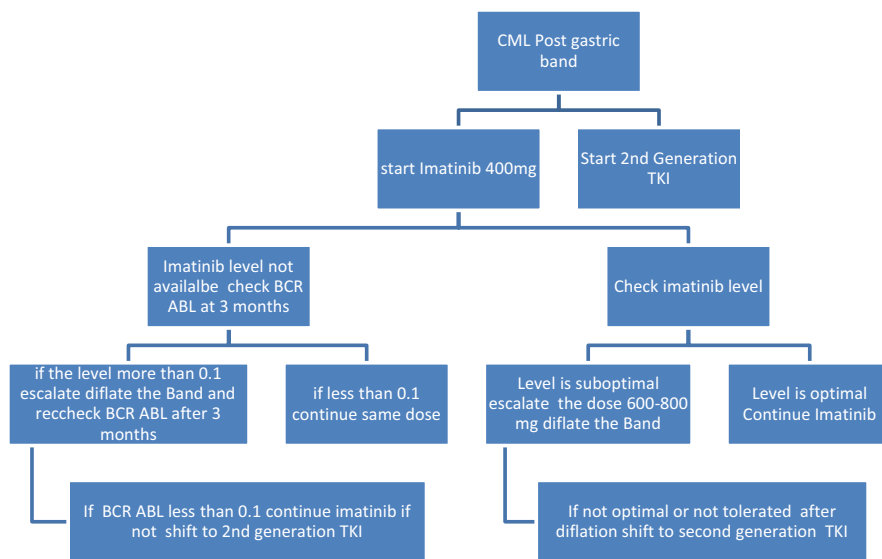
CML Post gastric band

start Imatinib 400mg

Start 2nd Generation TKI

Imatinib level not availalbe check BCR ABL at 3 months

Check imatinib level

if the level more than 0.1 escalate diflate the Band and reccheck BCR ABL after 3 months

if less than 0.1 continue same dose

Level is suboptimal escalate the dose 600-800 mg diflate the Band

Level is optimal Continue Imatinib

If BCR ABL less than 0.1 continue imatinib if not shift to 2nd generation TKI

If not optimal or not tolerated after diflation shift to second generation TKI